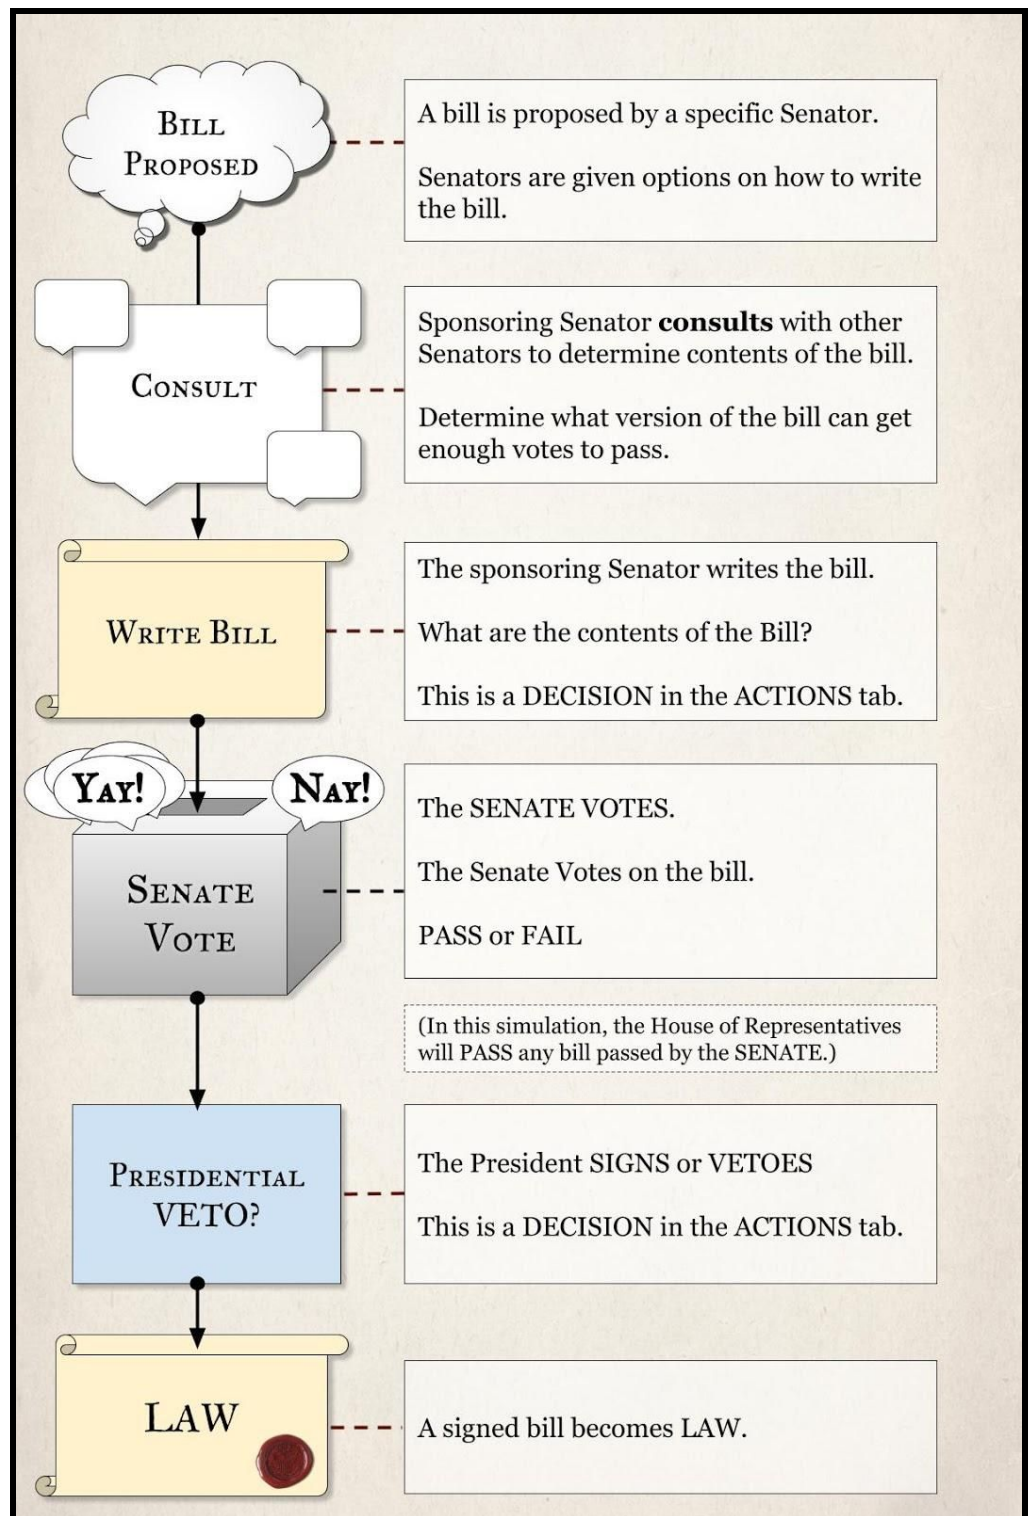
Bill Proposed

A bill is proposed by a specific Senator.

Senators are given options on how to write the bill.

Consult

Sponsoring Senator **consults** with other Senators to determine contents of the bill.

Determine what version of the bill can get enough votes to pass.

Write Bill

The sponsoring Senator writes the bill.

What are the contents of the Bill?

This is a DECISION in the ACTIONS tab.

Yay!

Nay!

Senate Vote

The SENATE VOTES.

The Senate Votes on the bill.

PASS or FAIL

(In this simulation, the House of Representatives will PASS any bill passed by the SENATE.)

Presidential VETO?

The President SIGNS or VETOES

This is a DECISION in the ACTIONS tab.

LAW

A signed bill becomes LAW.